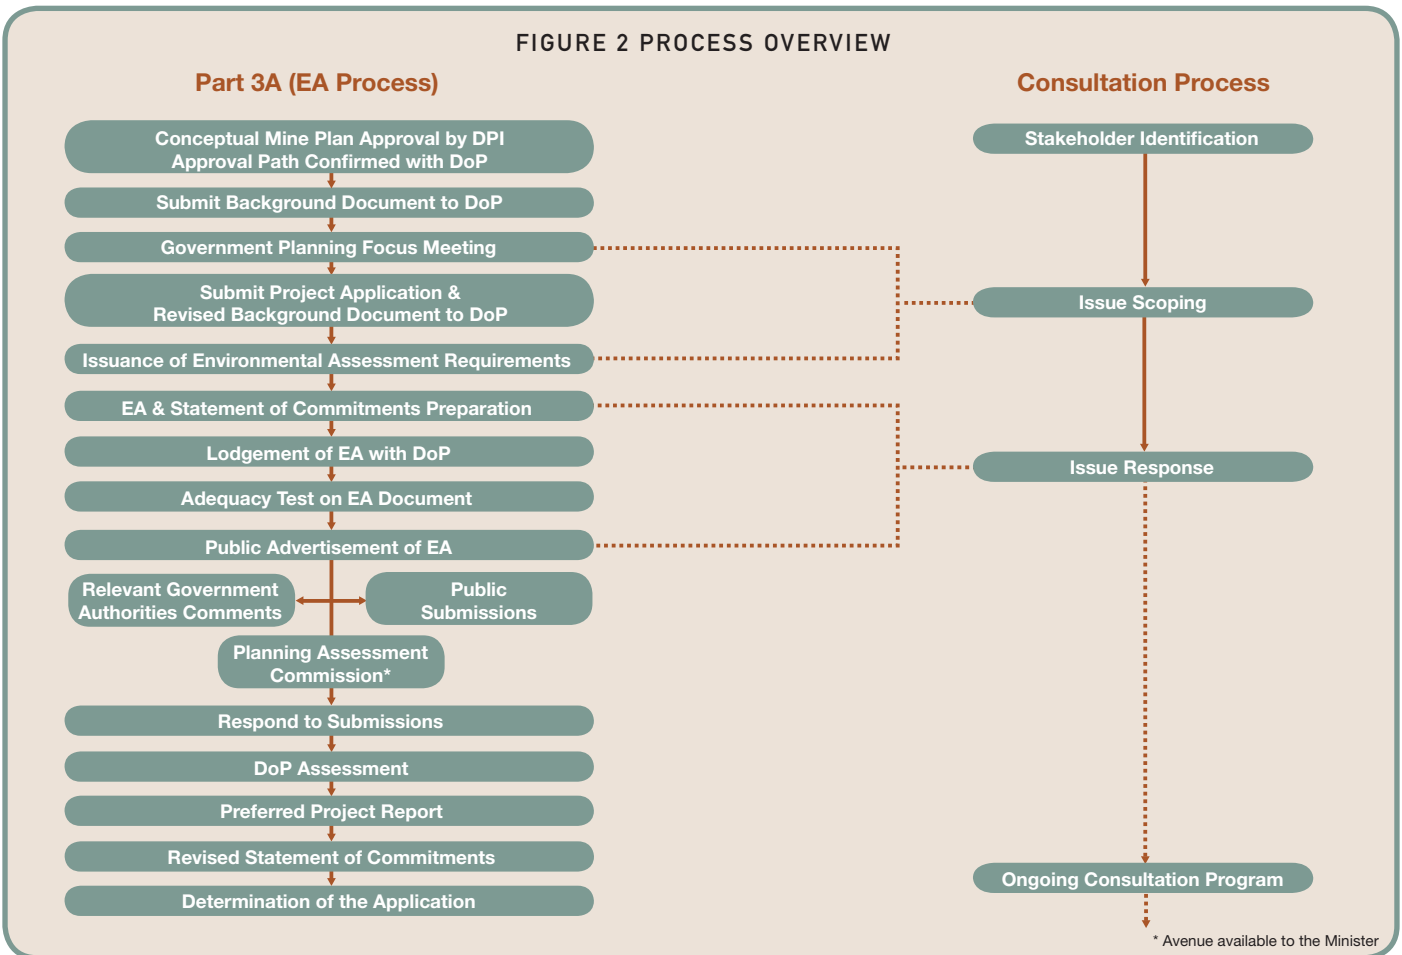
FIGURE 2 PROCESS OVERVIEW

Part 3A (EA Process)

Conceptual Mine Plan Approval by DPI
Approval Path Confirmed with DoP

Submit Background Document to DoP

Government Planning Focus Meeting

Submit Project Application &
Revised Background Document to DoP

Issuance of Environmental Assessment Requirements

EA & Statement of Commitments Preparation

Lodgement of EA with DoP

Adequacy Test on EA Document

Public Advertisement of EA

Relevant Government Authorities Comments

Public Submissions

Planning Assessment Commission*

Respond to Submissions

DoP Assessment

Preferred Project Report

Revised Statement of Commitments

Determination of the Application

Consultation Process

Stakeholder Identification

Issue Scoping

Issue Response

Ongoing Consultation Program

* Avenue available to the Minister